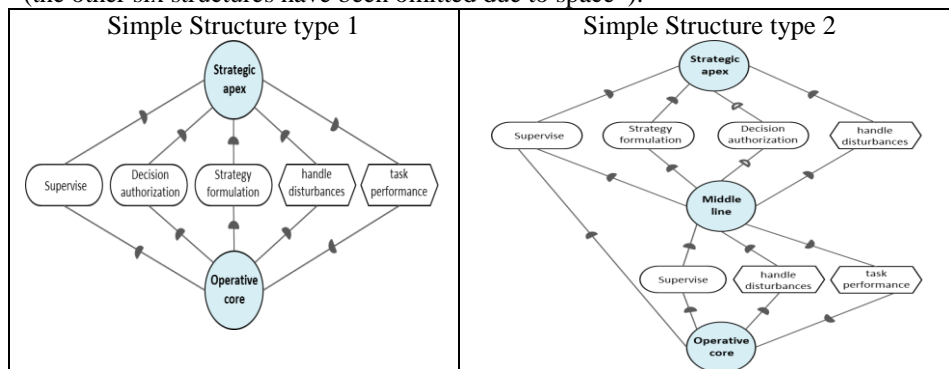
(the other six structures have been omitted due to space²).

| Simple Structure type 1 | Simple Structure type 2 |
|---|---|
| Strategic apex<br>Supervise<br>Decision authorization<br>Strategy formulation<br>handle disturbances<br>task performance<br>Operative core | Strategic apex<br>Supervise<br>Strategy formulation<br>Decision authorization<br>handle disturbances<br>Middle line<br>Supervise<br>handle disturbances<br>task performance<br>Operative core |